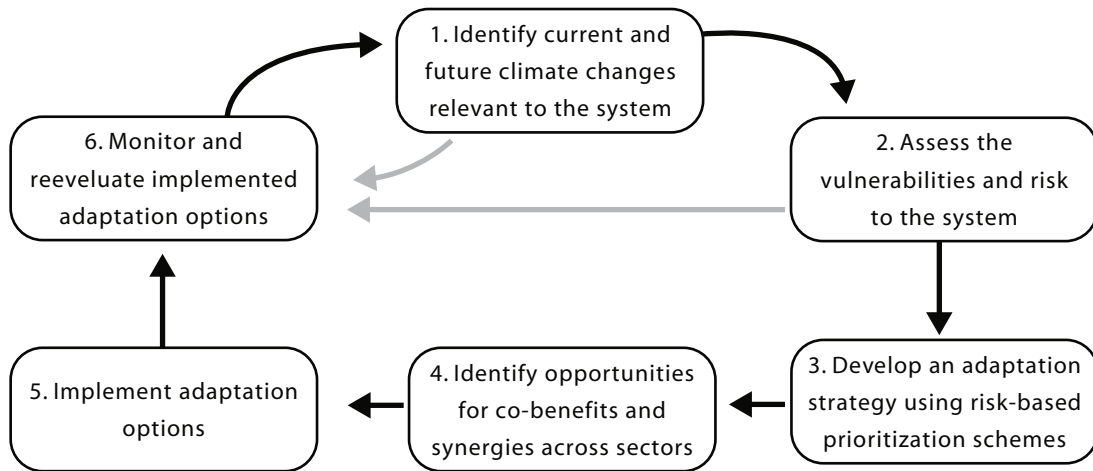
1. Identify current and future climate changes relevant to the system

2. Assess the vulnerabilities and risk to the system

3. Develop an adaptation strategy using risk-based prioritization schemes

4. Identify opportunities for co-benefits and synergies across sectors

5. Implement adaptation options

6. Monitor and reeveluate implemented adaptation options